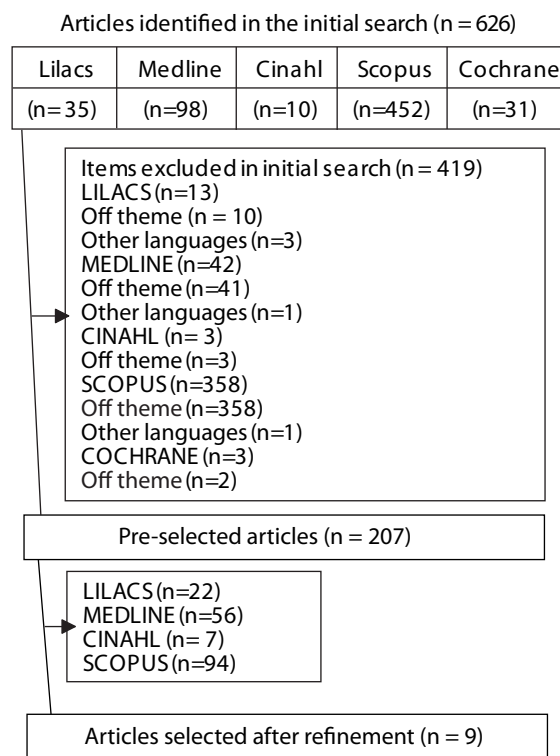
Articles identified in the initial search (n = 626)

| Lilacs | Medline | Cinahl | Scopus | Cochrane |
|---|---|---|---|---|
| (n=35) | (n=98) | (n=10) | (n=452) | (n=31) |

Items excluded in initial search (n = 419)
LILACS (n=13)
Off theme (n = 10)
Other languages (n=3)
MEDLINE (n=42)
Off theme (n=41)
Other languages (n=1)
CINAHL (n= 3)
Off theme (n=3)
SCOPUS (n=358)
Off theme (n=358)
Other languages (n=1)
COCHRANE (n=3)
Off theme (n=2)

Pre-selected articles (n = 207)

LILACS (n=22)
MEDLINE (n=56)
CINAHL (n= 7)
SCOPUS (n=94)

Articles selected after refinement (n = 9)